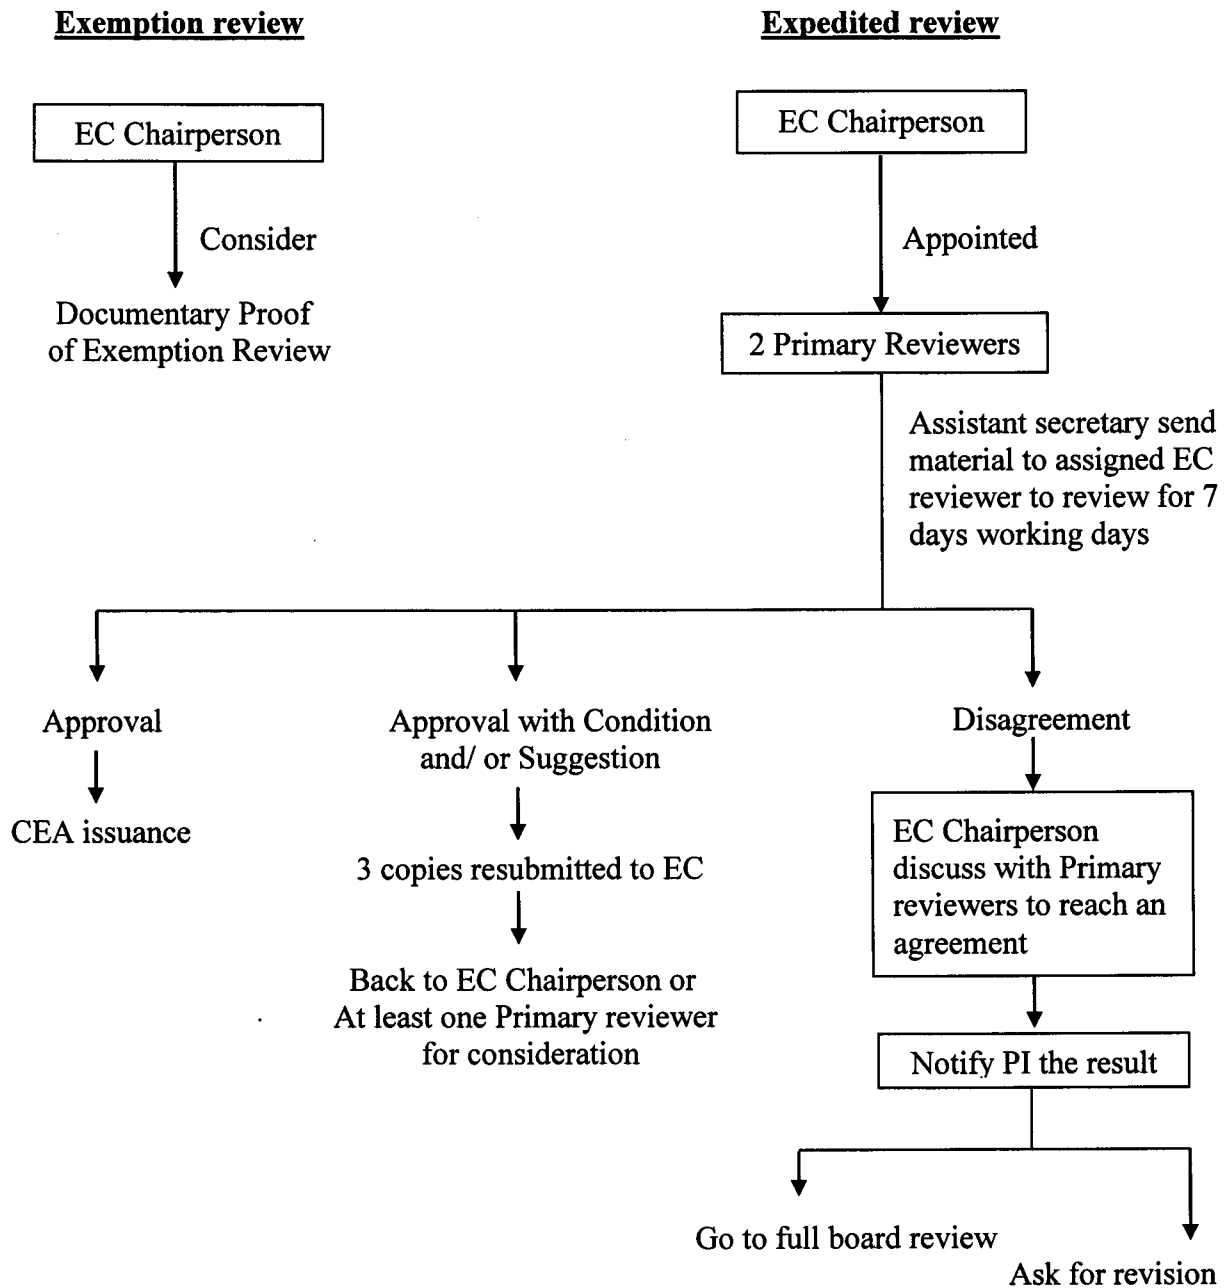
Exemption review

EC Chairperson

Consider

Documentary Proof of Exemption Review

Expedited review

EC Chairperson

Appointed

2 Primary Reviewers

Assistant secretary send material to assigned EC reviewer to review for 7 days working days

Approval

CEA issuance

Approval with Condition and/ or Suggestion

3 copies resubmitted to EC

Back to EC Chairperson or At least one Primary reviewer for consideration

Disagreement

EC Chairperson discuss with Primary reviewers to reach an agreement

Notify PI the result

Go to full board review

Ask for revision